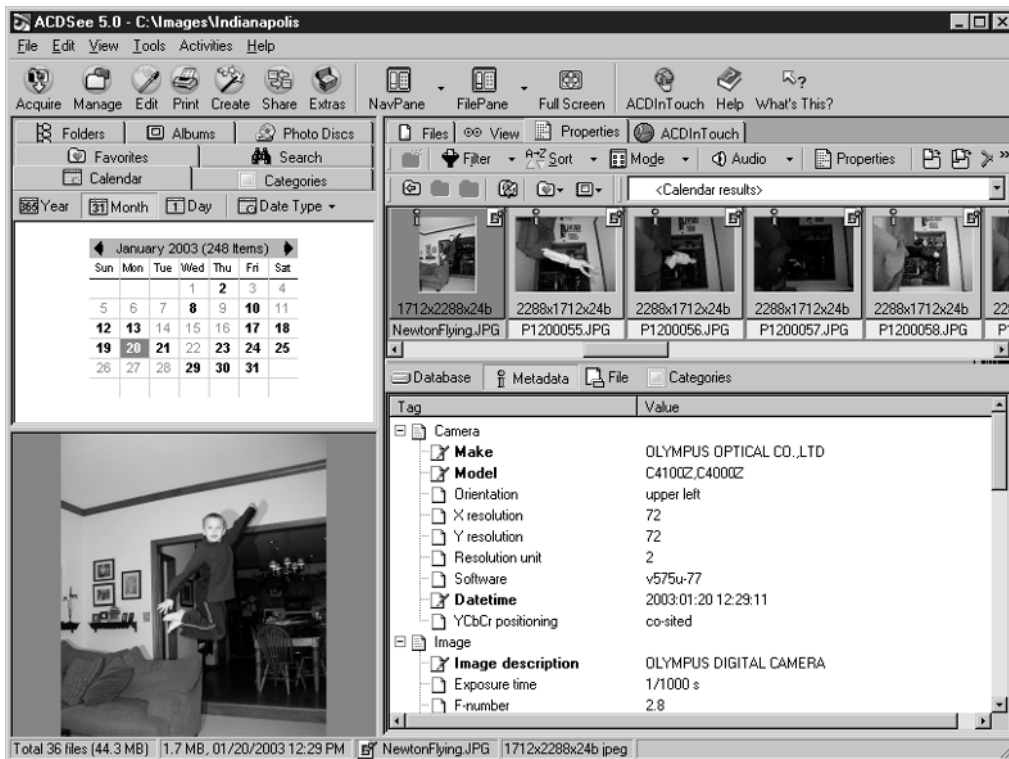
ACDSee 5.0 - C:\Images\Indianapolis

File Edit View Tools Activities Help

Acquire Manage Edit Print Create Share Extras NavPane FilePane Full Screen ACDInTouch Help What's This?

Folders Albums Photo Discs
Favorites Search
Calendar Categories
Year Month Day Date Type

January 2003 (248 Items)

| Sun | Mon | Tue | Wed | Thu | Fri | Sat |
|---|---|---|---|---|---|---|
| | | | 1 | 2 | 3 | 4 |
| 5 | 6 | 7 | 8 | 9 | 10 | 11 |
| 12 | 13 | 14 | 15 | 16 | 17 | 18 |
| 19 | 20 | 21 | 22 | 23 | 24 | 25 |
| 26 | 27 | 28 | 29 | 30 | 31 | |

Files View Properties ACDInTouch
Filter Sort Mode Audio Properties
<Calendar results>

1712x2288x24b NewtonFlying.JPG
2288x1712x24b P1200055.JPG
2288x1712x24b P1200056.JPG
2288x1712x24b P1200057.JPG
2288x1712x24b P1200058.JPG

Database Metadata File Categories

| Tag | Value |
|---|---|
| Camera | |
| Make | OLYMPUS OPTICAL CO.,LTD |
| Model | C4100Z,C4000Z |
| Orientation | upper left |
| X resolution | 72 |
| Y resolution | 72 |
| Resolution unit | 2 |
| Software | v575u-77 |
| Datetime | 2003:01:20 12:29:11 |
| YCbCr positioning | co-sited |
| Image | |
| Image description | OLYMPUS DIGITAL CAMERA |
| Exposure time | 1/1000 s |
| F-number | 2.8 |

Total 36 files (44.3 MB) 1.7 MB, 01/20/2003 12:29 PM NewtonFlying.JPG 1712x2288x24b jpeg